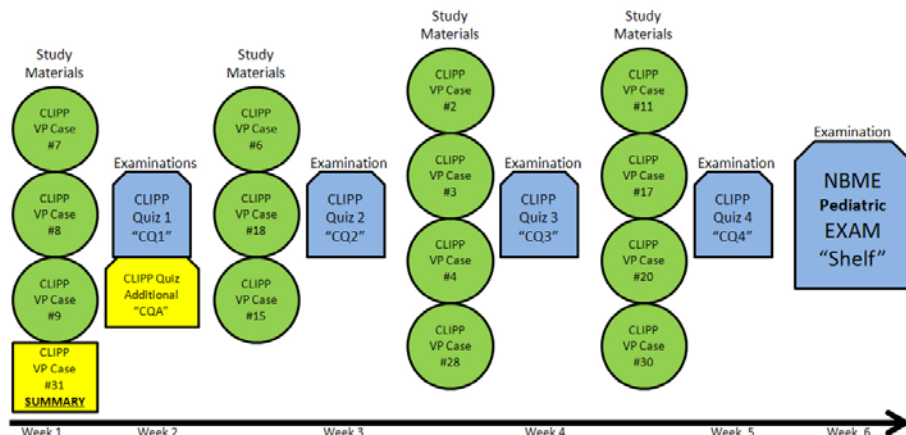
Study Materials

CLIPP VP Case #7

CLIPP VP Case #8

CLIPP VP Case #9

CLIPP VP Case #31 SUMMARY

Examinations

CLIPP Quiz 1 "CQ1"

CLIPP Quiz Additional "CQA"

Study Materials

CLIPP VP Case #6

CLIPP VP Case #18

CLIPP VP Case #15

Examination

CLIPP Quiz 2 "CQ2"

Study Materials

CLIPP VP Case #2

CLIPP VP Case #3

CLIPP VP Case #4

CLIPP VP Case #28

Examination

CLIPP Quiz 3 "CQ3"

Study Materials

CLIPP VP Case #11

CLIPP VP Case #17

CLIPP VP Case #20

CLIPP VP Case #30

Examination

CLIPP Quiz 4 "CQ4"

Examination

NBME Pediatric EXAM "Shelf"

Week 1 Week 2 Week 3 Week 4 Week 5 Week 6